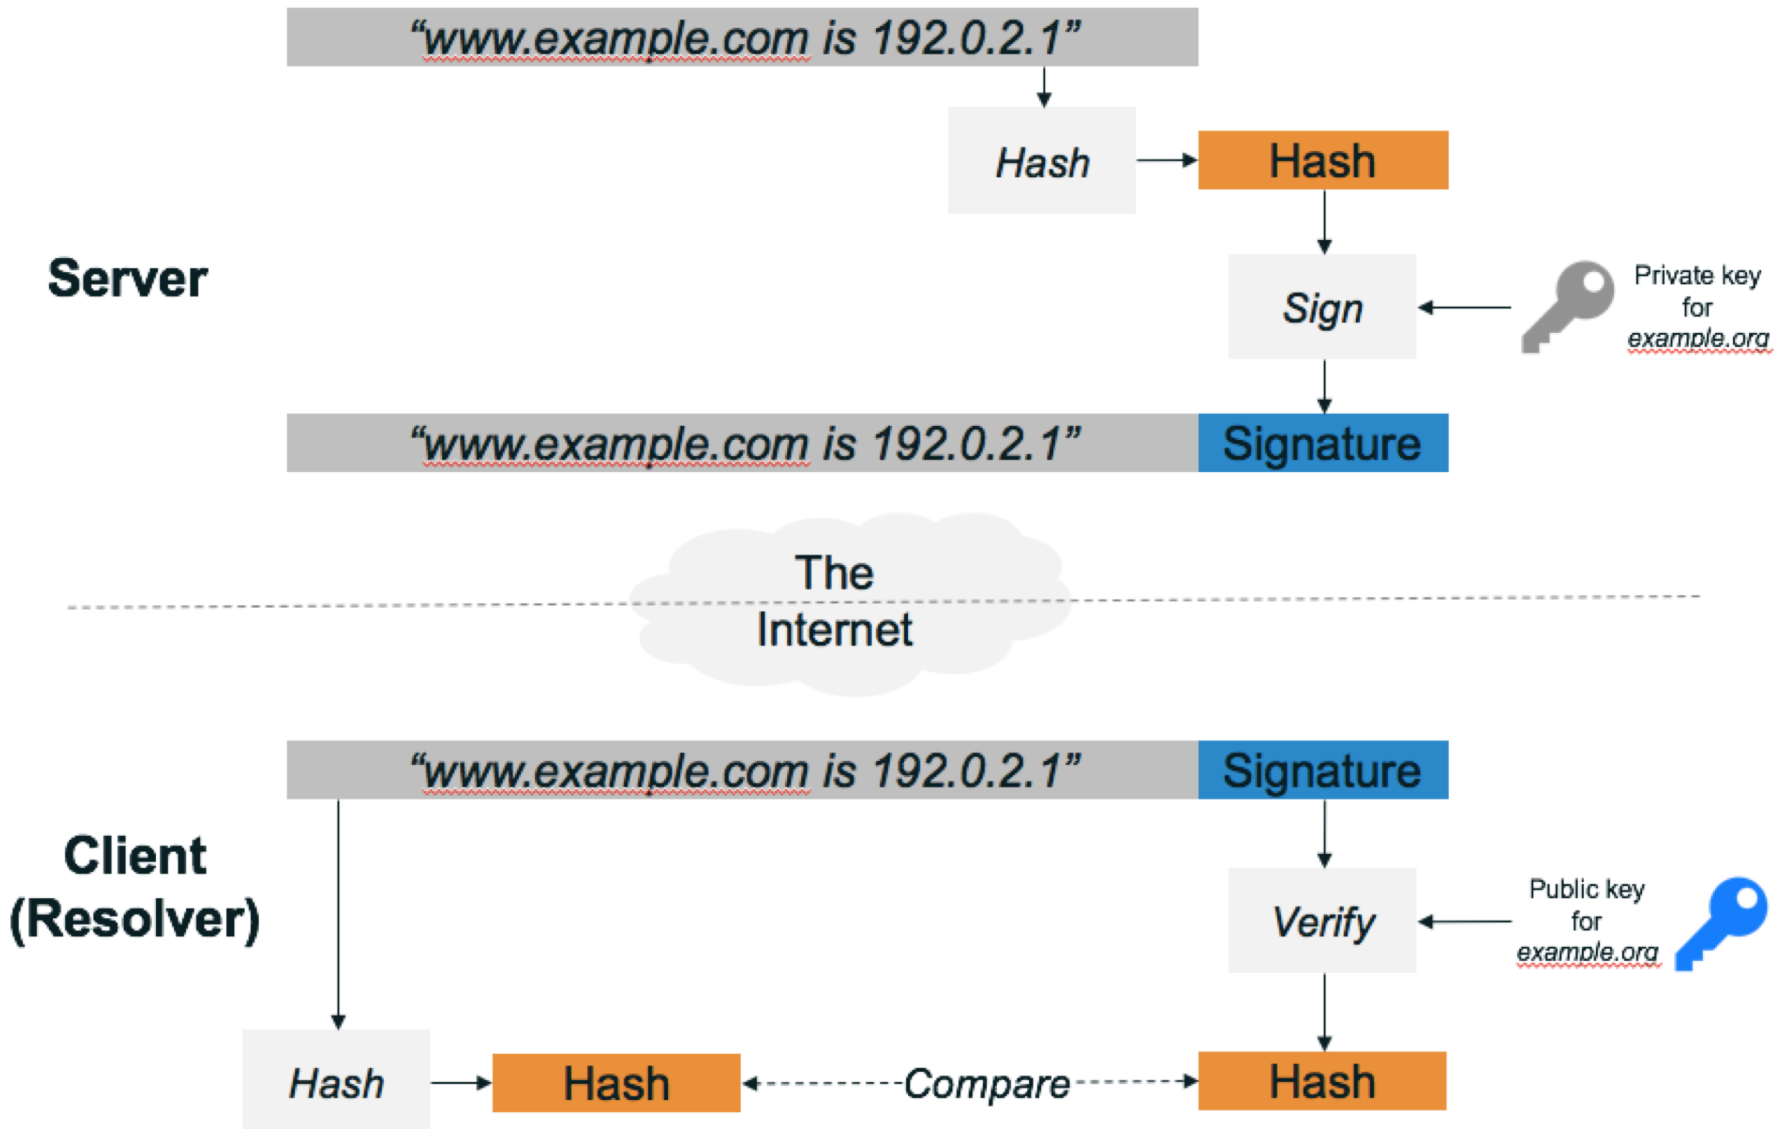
“www.example.com is 192.0.2.1”

Hash

Hash

Server

Sign

Private key for example.org

“www.example.com is 192.0.2.1”

Signature

The Internet

“www.example.com is 192.0.2.1”

Signature

Client (Resolver)

Verify

Public key for example.org

Hash

Hash

Compare

Hash